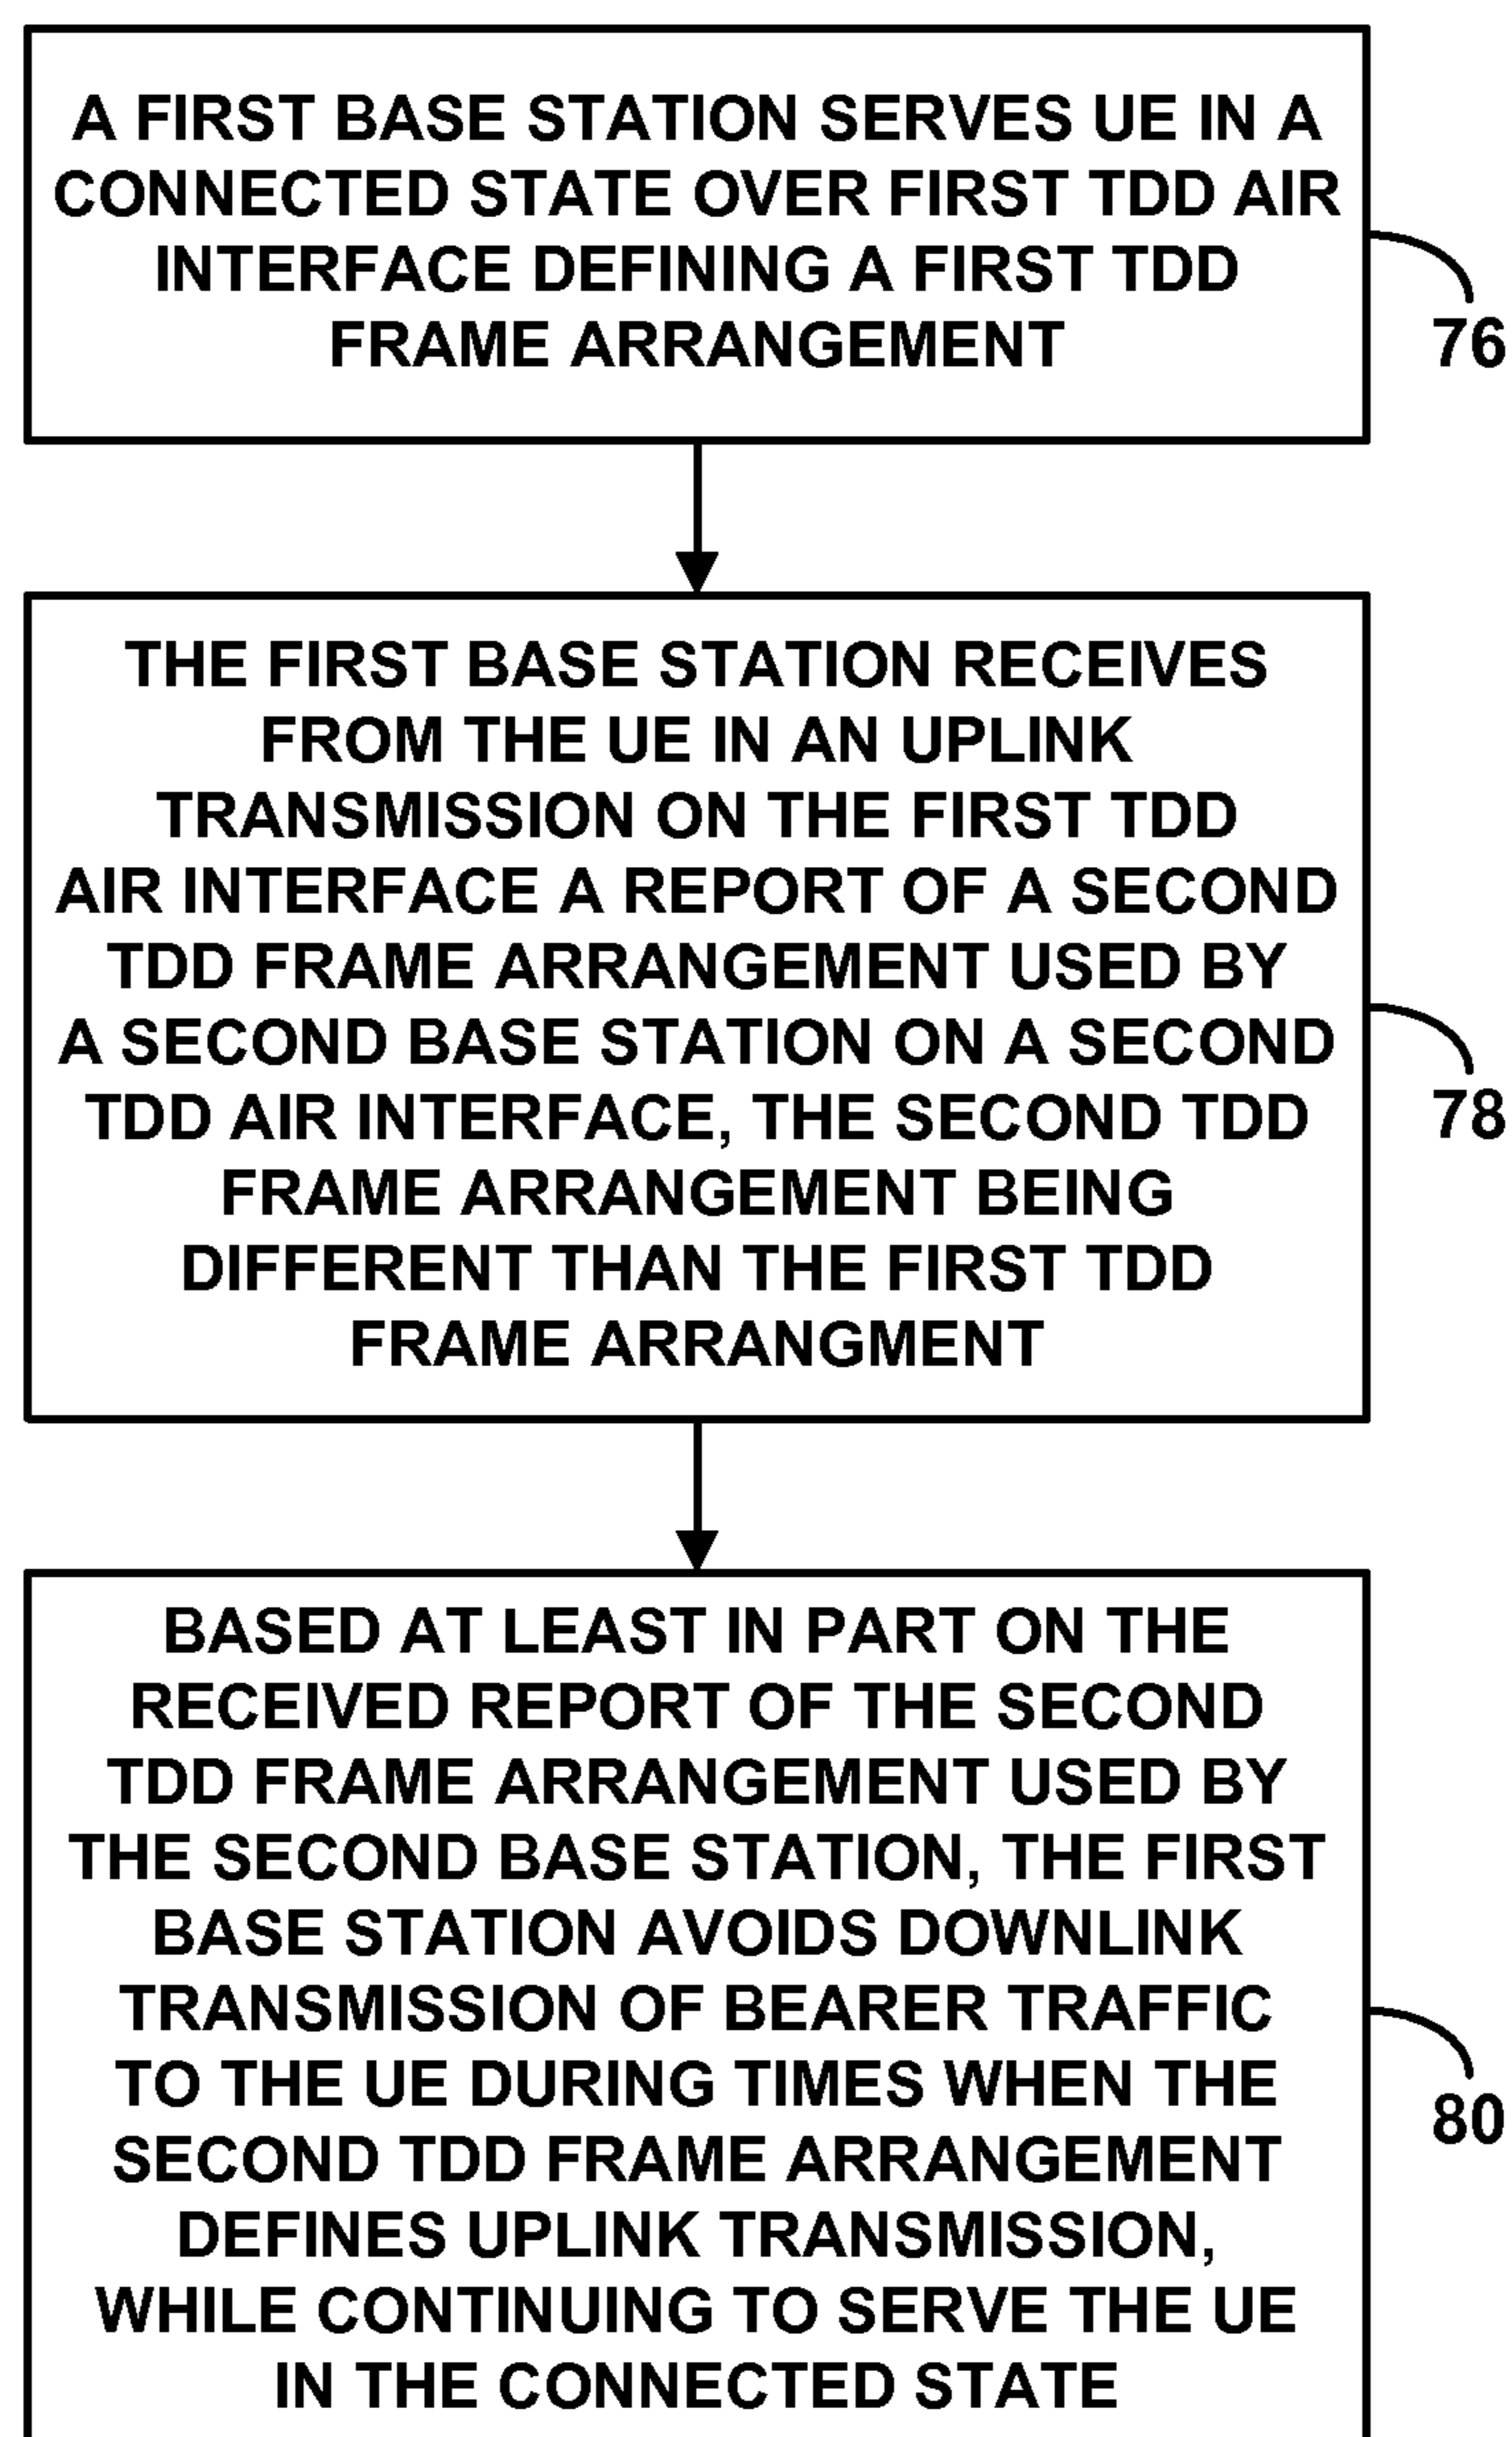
A FIRST BASE STATION SERVES UE IN A CONNECTED STATE OVER FIRST TDD AIR INTERFACE DEFINING A FIRST TDD FRAME ARRANGEMENT

76

THE FIRST BASE STATION RECEIVES FROM THE UE IN AN UPLINK TRANSMISSION ON THE FIRST TDD AIR INTERFACE A REPORT OF A SECOND TDD FRAME ARRANGEMENT USED BY A SECOND BASE STATION ON A SECOND TDD AIR INTERFACE, THE SECOND TDD FRAME ARRANGEMENT BEING DIFFERENT THAN THE FIRST TDD FRAME ARRANGMENT

78

BASED AT LEAST IN PART ON THE RECEIVED REPORT OF THE SECOND TDD FRAME ARRANGEMENT USED BY THE SECOND BASE STATION, THE FIRST BASE STATION AVOIDS DOWNLINK TRANSMISSION OF BEARER TRAFFIC TO THE UE DURING TIMES WHEN THE SECOND TDD FRAME ARRANGEMENT DEFINES UPLINK TRANSMISSION, WHILE CONTINUING TO SERVE THE UE IN THE CONNECTED STATE

80